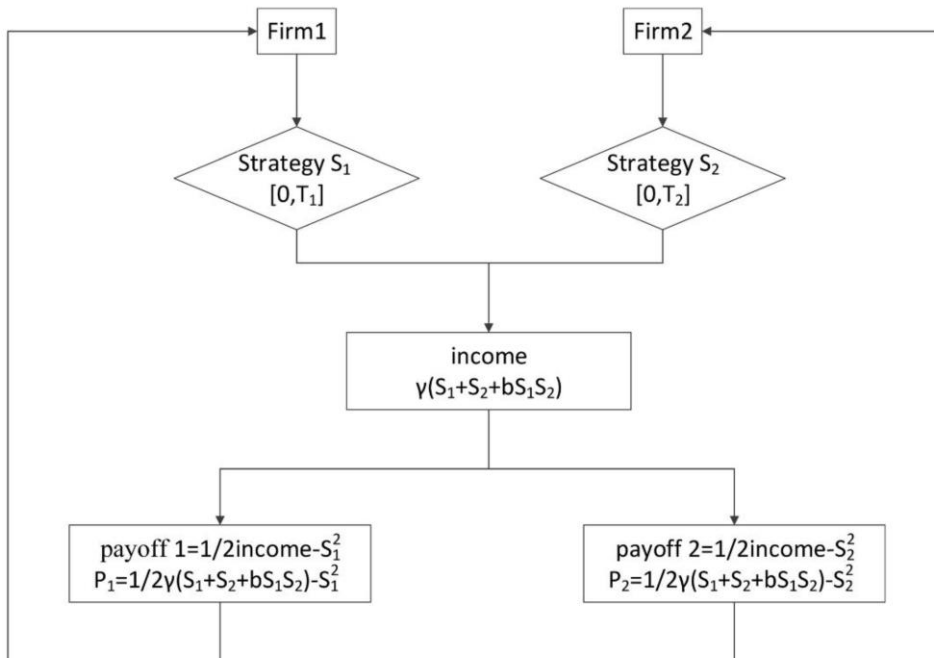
Firm1

Firm2

Strategy $S_1$
$[0,T_1]$

Strategy $S_2$
$[0,T_2]$

income
$\gamma(S_1+S_2+bS_1S_2)$

payoff 1=1/2income-$S_1^2$
$P_1=1/2\gamma(S_1+S_2+bS_1S_2)-S_1^2$

payoff 2=1/2income-$S_2^2$
$P_2=1/2\gamma(S_1+S_2+bS_1S_2)-S_2^2$